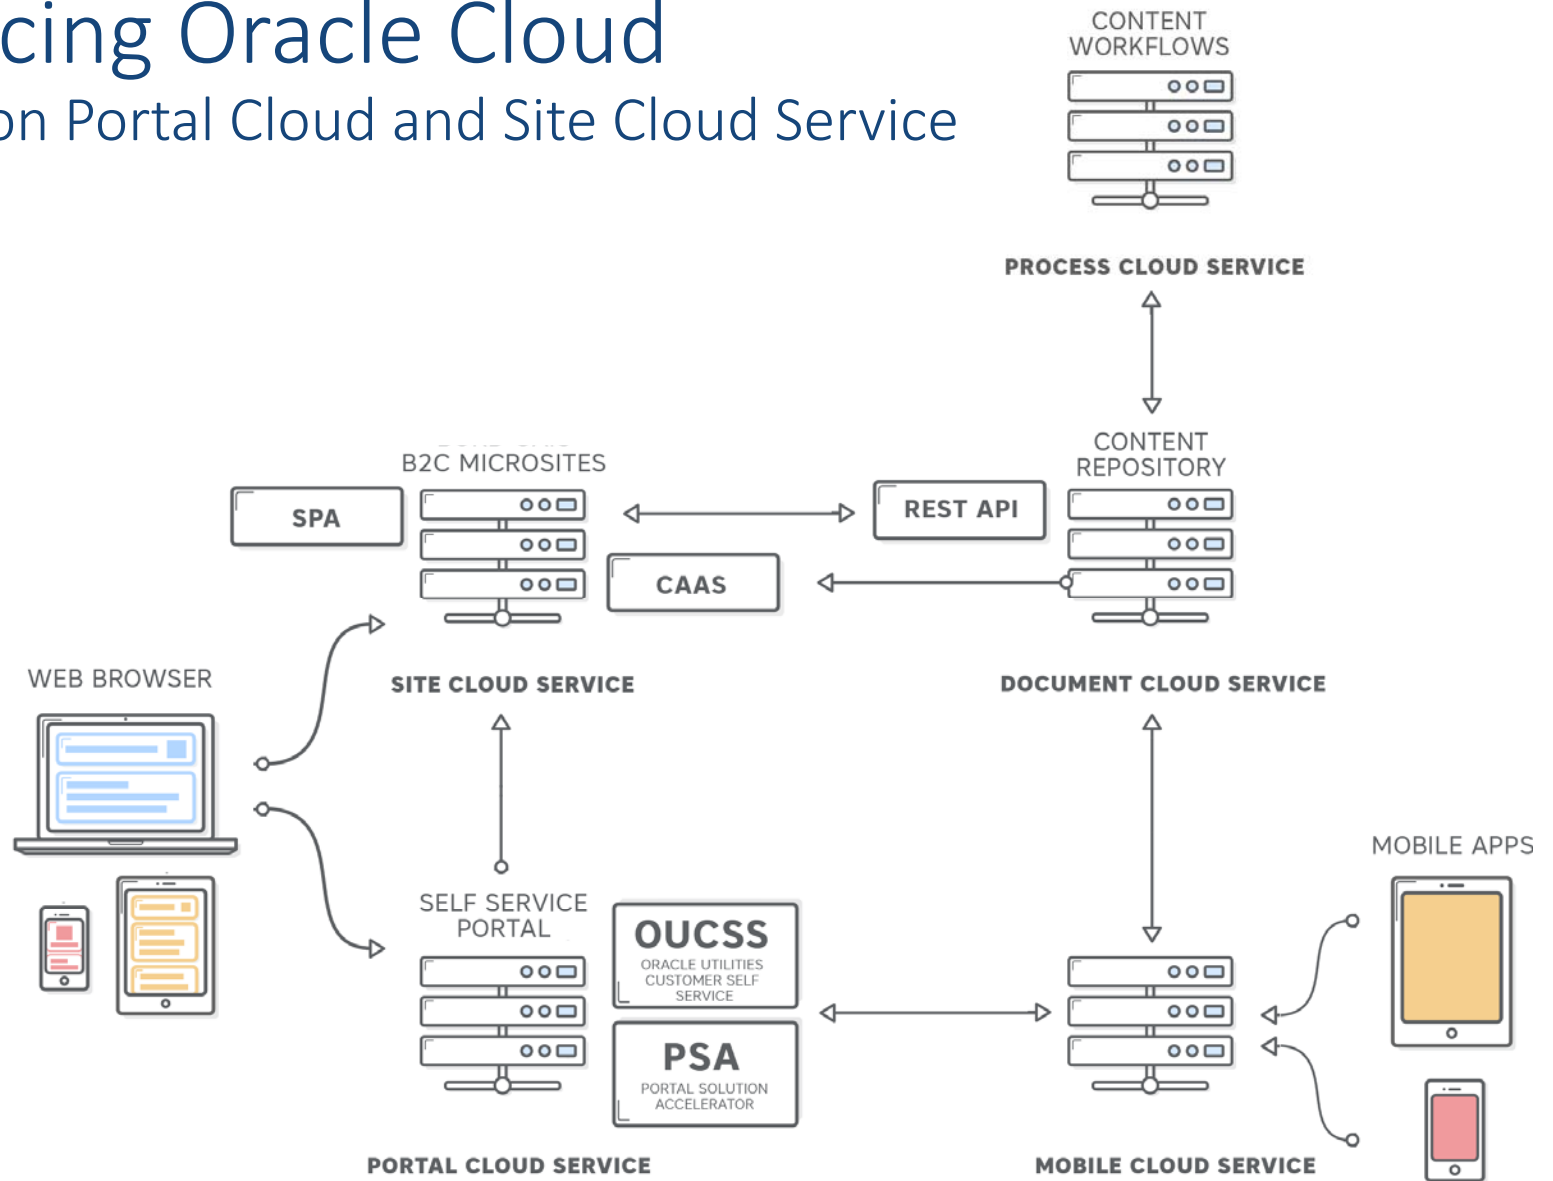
cing Oracle Cloud
on Portal Cloud and Site Cloud Service

CONTENT WORKFLOWS

PROCESS CLOUD SERVICE

B2C MICROSITES

SPA

REST API

CONTENT REPOSITORY

CAAS

WEB BROWSER

SITE CLOUD SERVICE

DOCUMENT CLOUD SERVICE

MOBILE APPS

SELF SERVICE PORTAL

OUCSS
ORACLE UTILITIES CUSTOMER SELF SERVICE

PSA
PORTAL SOLUTION ACCELERATOR

PORTAL CLOUD SERVICE

MOBILE CLOUD SERVICE